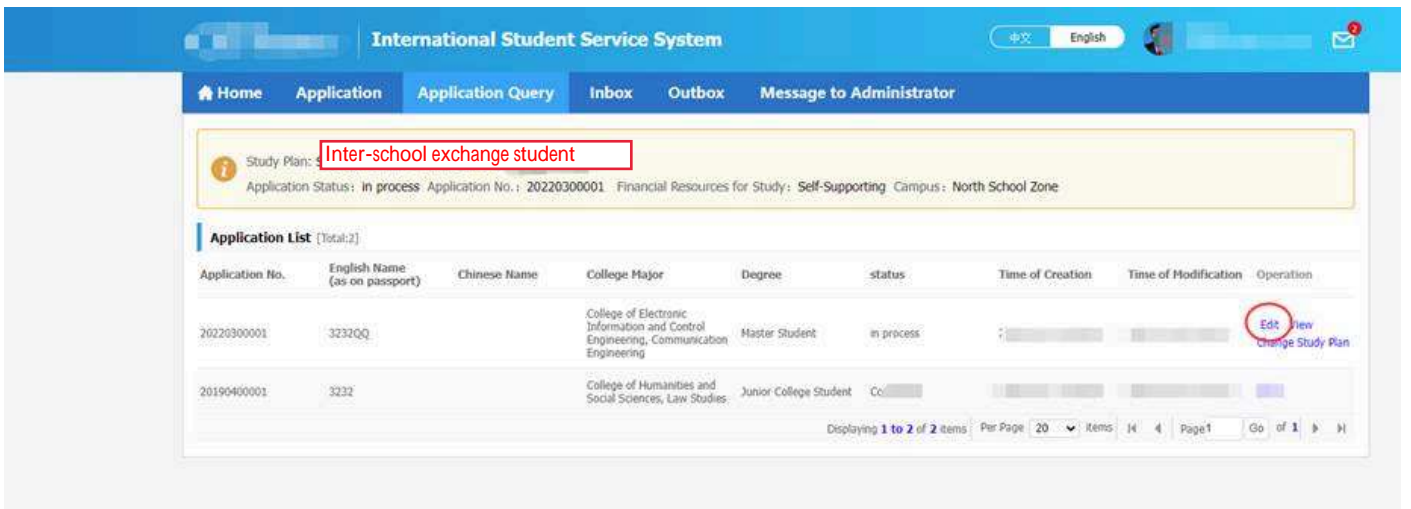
International Student Service System

中文 English

2

Home Application Application Query Inbox Outbox Message to Administrator

Study Plan: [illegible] Inter-school exchange student

Application Status: in process Application No.: 20220300001 Financial Resources for Study: Self-Supporting Campus: North School Zone

Application List [Total:2]

| Application No. | English Name (as on passport) | Chinese Name | College Major | Degree | status | Time of Creation | Time of Modification | Operation |
|---|---|---|---|---|---|---|---|---|
| 20220300001 | 3232QQ | | College of Electronic Information and Control Engineering, Communication Engineering | Master Student | in process | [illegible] | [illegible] | Edit View Change Study Plan |
| 20190400001 | 3232 | | College of Humanities and Social Sciences, Law Studies | Junior College Student | Co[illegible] | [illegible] | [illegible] | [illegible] |

Displaying 1 to 2 of 2 items Per Page 20 items Page 1 Go of 1